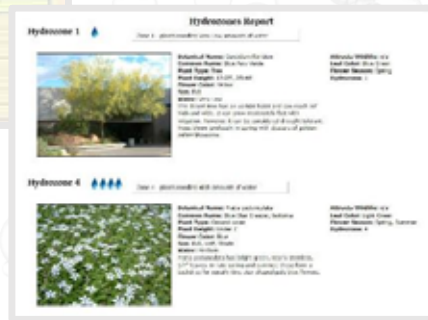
Hydrozones Report

Hydrozone 1

Zone 1 - plant needs very low amount of water

Botanical Name: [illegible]
Common Name: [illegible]
Plant Type: Tree
Plant Height: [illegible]
Flower Color: Yellow
Sun: Full
Water: Very Low
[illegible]

Attracts Wildlife: n/a
Leaf Color: Blue Green
Flower Season: Spring
Hydrozone: 1

Hydrozone 4

Zone 4 - plant needs high amount of water

Botanical Name: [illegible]
Common Name: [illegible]
Plant Type: Ground cover
Plant Height: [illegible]
Flower Color: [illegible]
Sun: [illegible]
Water: Medium
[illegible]

Attracts Wildlife: n/a
Leaf Color: Light Green
Flower Season: Spring, Summer
Hydrozone: 4